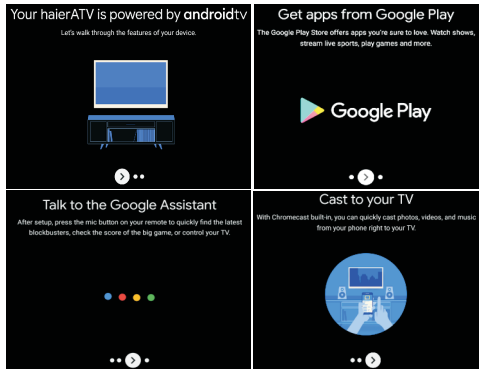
Your haierATV is powered by androidtv

Let's walk through the features of your device.

Get apps from Google Play

The Google Play Store offers apps you're sure to love. Watch shows, stream live sports, play games and more.

Google Play

Talk to the Google Assistant

After setup, press the mic button on your remote to quickly find the latest blockbusters, check the score of the big game, or control your TV.

Cast to your TV

With Chromecast built-in, you can quickly cast photos, videos, and music from your phone right to your TV.